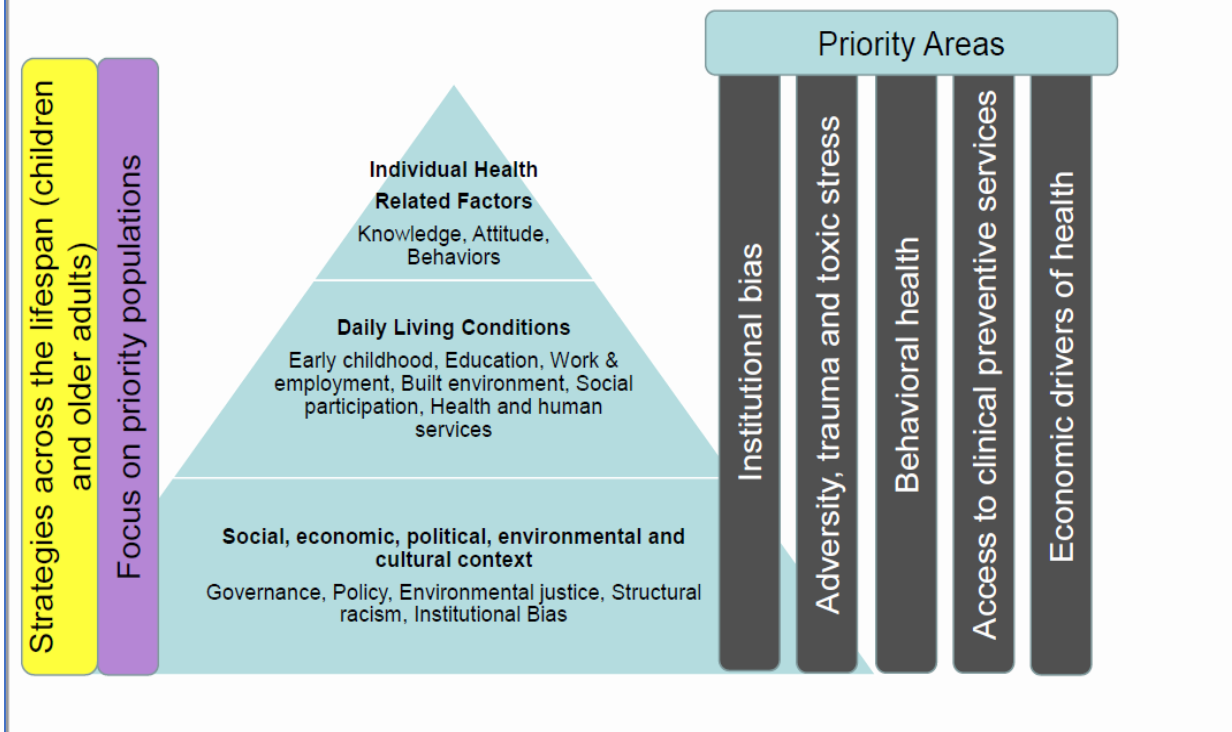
Strategies across the lifespan (children and older adults)

Focus on priority populations

Individual Health Related Factors
Knowledge, Attitude, Behaviors

Daily Living Conditions
Early childhood, Education, Work & employment, Built environment, Social participation, Health and human services

Social, economic, political, environmental and cultural context
Governance, Policy, Environmental justice, Structural racism, Institutional Bias

Priority Areas

Institutional bias

Adversity, trauma and toxic stress

Behavioral health

Access to clinical preventive services

Economic drivers of health